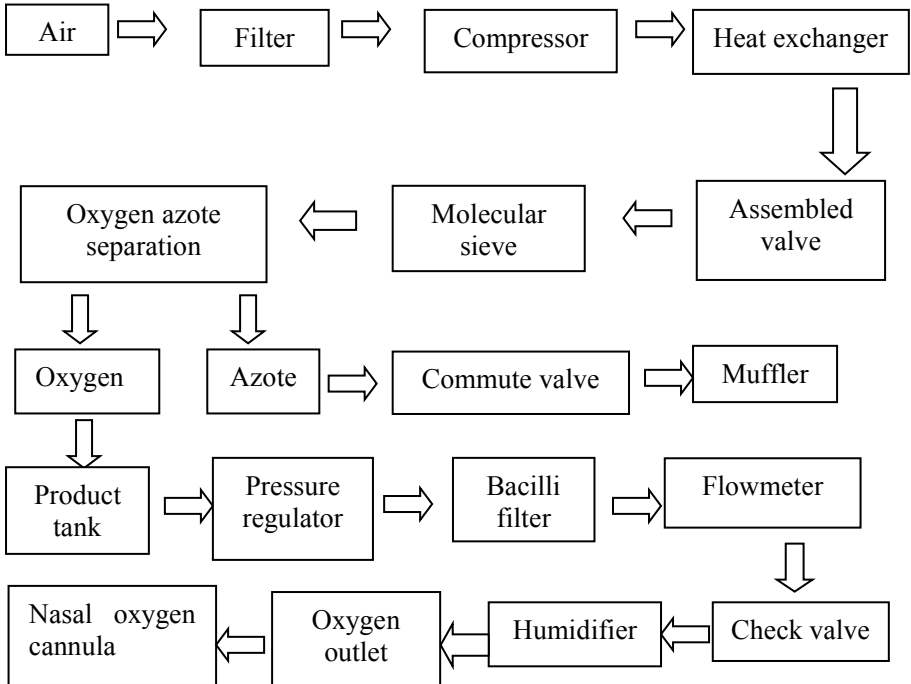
Air

Filter

Compressor

Heat exchanger

Assembled valve

Molecular sieve

Oxygen azote separation

Oxygen

Azote

Commute valve

Muffler

Product tank

Pressure regulator

Bacilli filter

Flowmeter

Check valve

Humidifier

Oxygen outlet

Nasal oxygen cannula